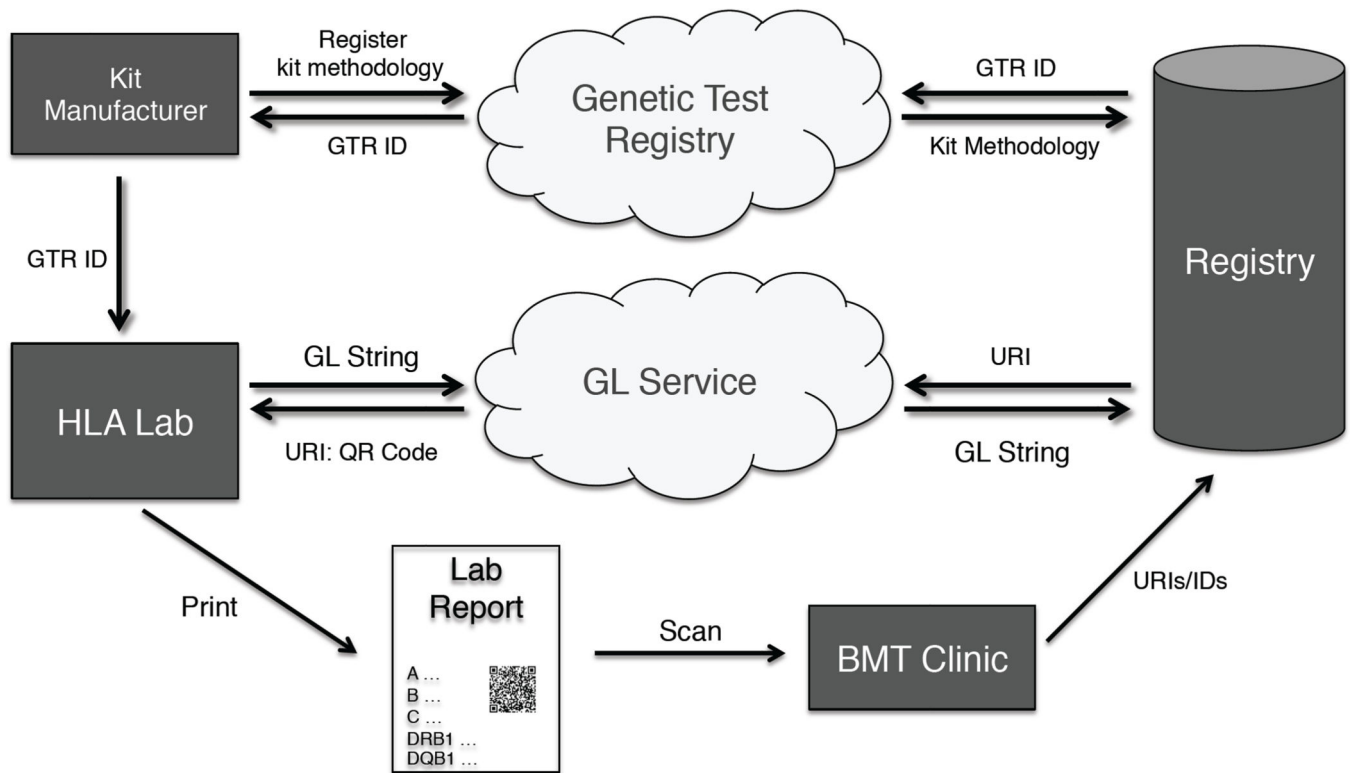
Kit Manufacturer

Register kit methodology

GTR ID

Genetic Test Registry

GTR ID

Kit Methodology

Registry

GTR ID

HLA Lab

GL String

URI: QR Code

GL Service

URI

GL String

Print

Lab Report

A …
B …
C …
DRB1 …
DQB1 …

Scan

BMT Clinic

URIs/IDs